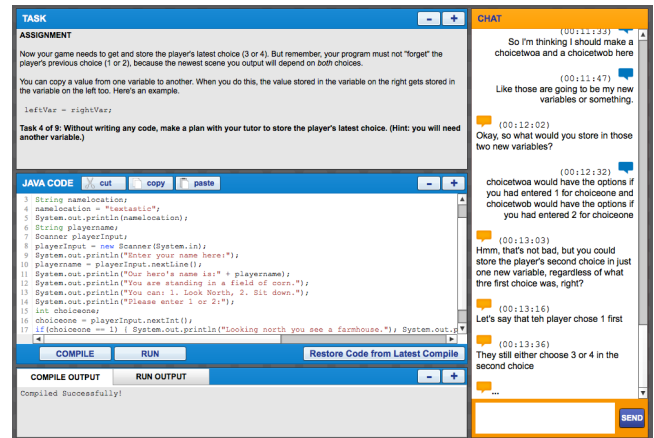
TASK

ASSIGNMENT

Now your game needs to get and store the player's latest choice (3 or 4). But remember, your program must not "forget" the player's previous choice (1 or 2), because the newest scene you output will depend on *both* choices.

You can copy a value from one variable to another. When you do this, the value stored in the variable on the right gets stored in the variable on the left too. Here's an example.

leftVar = rightVar;

Task 4 of 9: Without writing any code, make a plan with your tutor to store the player's latest choice. (Hint: you will need another variable.)

JAVA CODE cut copy paste

3 String namelocation;
4 namelocation = "textastic";
5 System.out.println(namelocation);
6 String playername;
7 Scanner playerInput;
8 playerInput = new Scanner(System.in);
9 System.out.println("Enter your name here:");
10 playername = playerInput.nextLine();
11 System.out.println("Our hero's name is:" + playername);
12 System.out.println("You are standing in a field of corn.");
13 System.out.println("You can: 1. Look North, 2. Sit down.");
14 System.out.println("Please enter 1 or 2:");
15 int choiceone;
16 choiceone = playerInput.nextInt();
17 if(choiceone == 1) { System.out.println("Looking north you see a farmhouse."); System.out.p

COMPILE RUN Restore Code from Latest Compile

COMPILE OUTPUT RUN OUTPUT

Compiled Successfully!

CHAT

(00:11:33)
So I'm thinking I should make a choicetwoa and a choicetwob here

(00:11:47)
Like those are going to be my new variables or something.

(00:12:02)
Okay, so what would you store in those two new variables?

(00:12:32)
choicetwoa would have the options if you had entered 1 for choiceone and choicetwob would have the options if you had entered 2 for choiceone

(00:13:03)
Hmm, that's not bad, but you could store the player's second choice in just one new variable, regardless of what thre first choice was, right?

(00:13:16)
Let's say that teh player chose 1 first

(00:13:36)
They still either choose 3 or 4 in the second choice

...

SEND